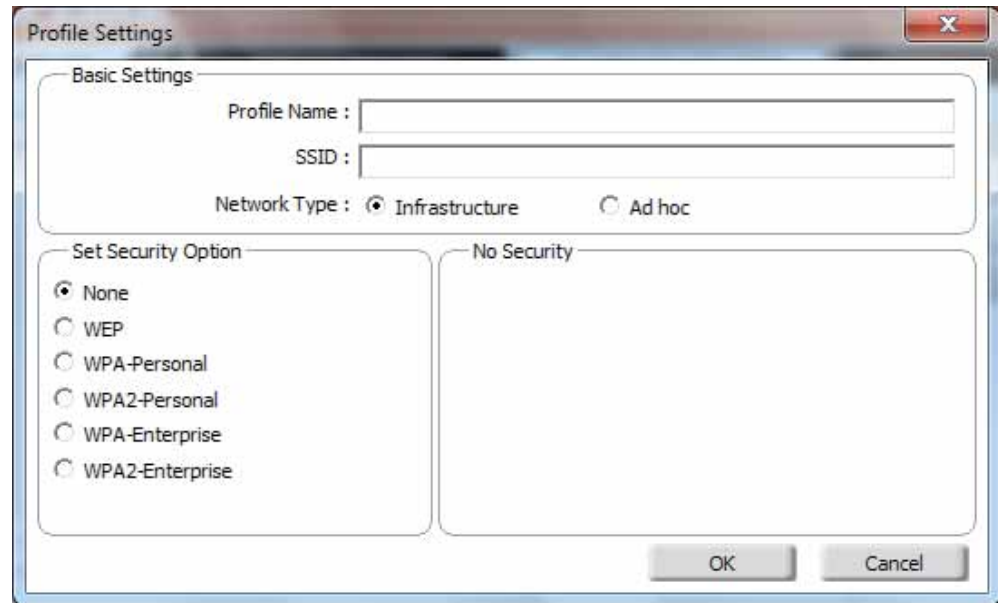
Profile Settings

Basic Settings

Profile Name :

SSID :

Network Type : Infrastructure Ad hoc

Set Security Option

None

WEP

WPA-Personal

WPA2-Personal

WPA-Enterprise

WPA2-Enterprise

No Security

OK

Cancel